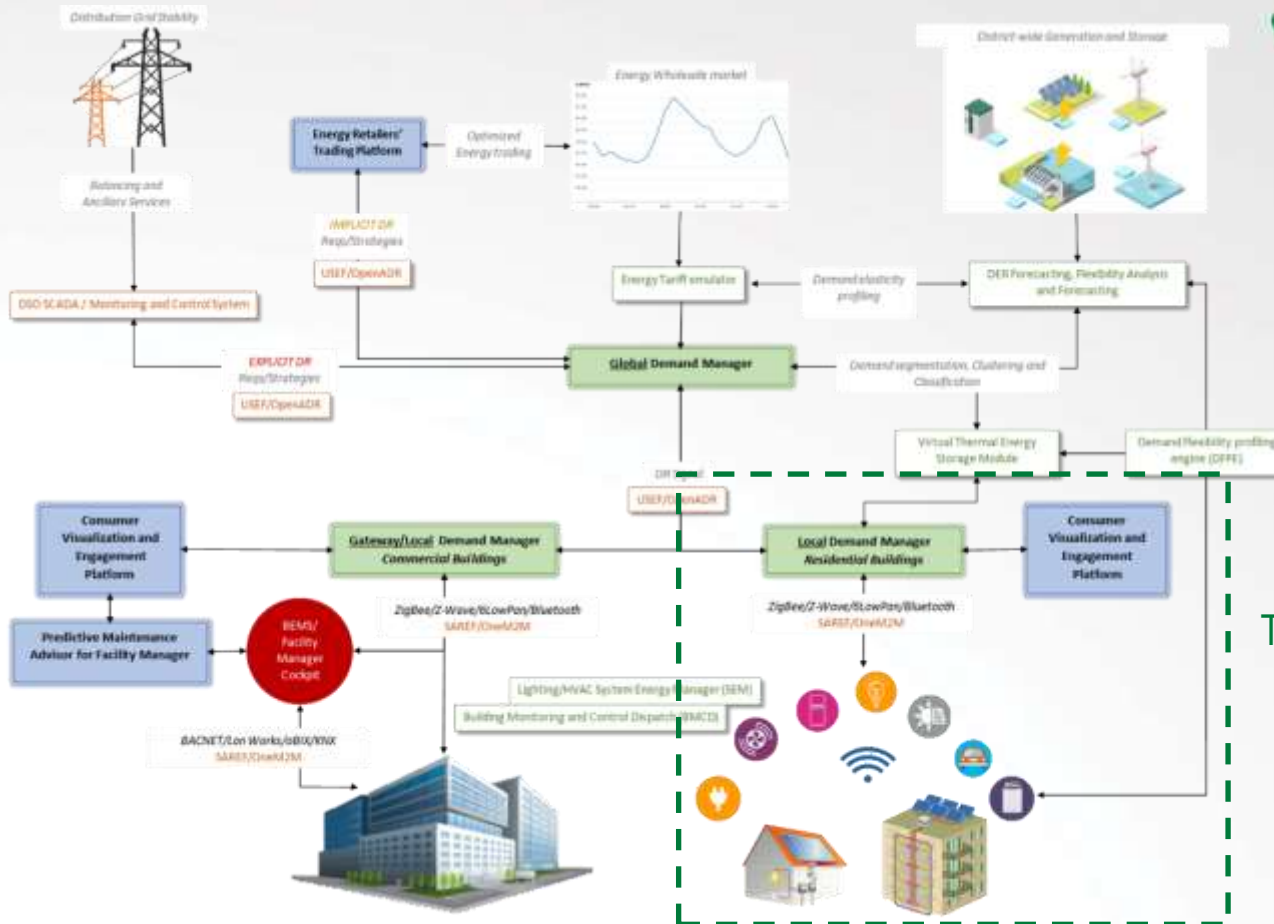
Distribution Grid Stability

Balancing and Ancillary Services

DSO SCADA / Monitoring and Control System

Energy Retailers' Trading Platform

Optimized Energy trading

Energy Wholesale market

District-wide Generation and Storage

IMPLICIT DR Reqs/Strategies

USEF/OpenADR

Energy Tariff emulator

Demand elasticity profiling

DER Forecasting, Flexibility Analysis and Forecasting

EXPLICIT DR Reqs/Strategies

USEF/OpenADR

Global Demand Manager

Demand segmentation, Clustering and Classification

Virtual Thermal Energy Storage Module

Demand flexibility profiling engine (DFPE)

DR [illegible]

USEF/OpenADR

Consumer Visualization and Engagement Platform

Gateway/Local Demand Manager Commercial Buildings

Local Demand Manager Residential Buildings

Consumer Visualization and Engagement Platform

Predictive Maintenance Advisor for Facility Manager

BEMS/ Facility Manager Cockpit

ZigBee/Z-Wave/6LowPan/Bluetooth SAREF/OneM2M

ZigBee/Z-Wave/6LowPan/Bluetooth SAREF/OneM2M

Lighting/HVAC System Energy Manager (SEM)

Building Monitoring and Control Dispatch (BMCD)

BACNET/Lon Works/oBIX/KNX SAREF/OneM2M

T